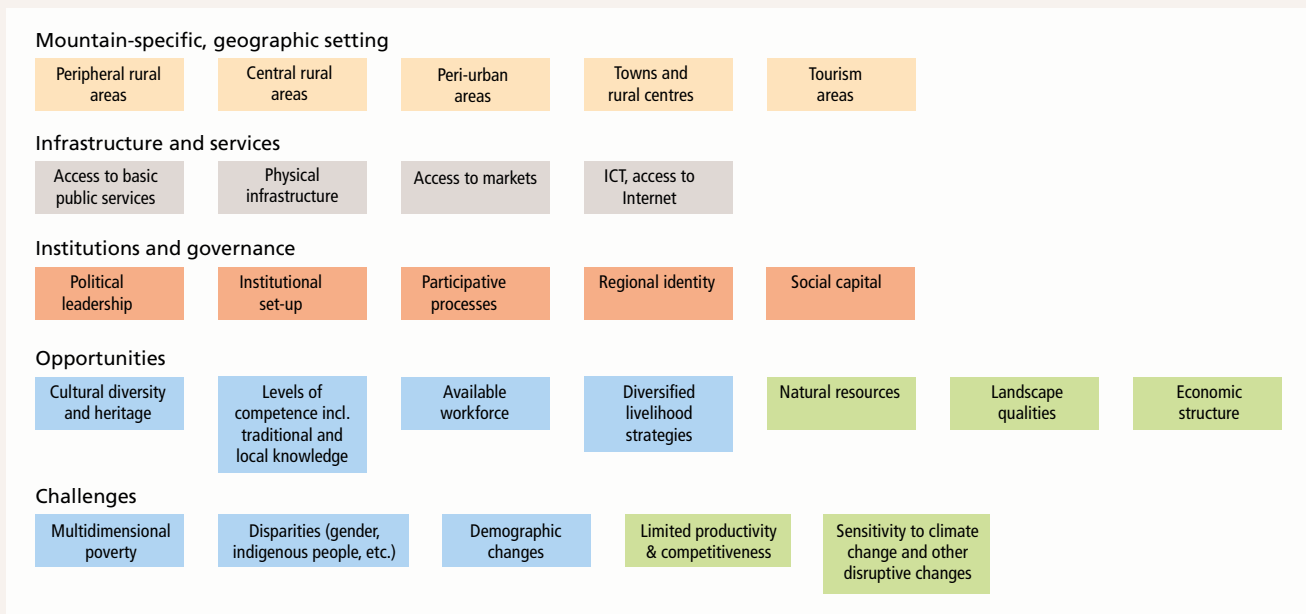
Mountain-specific, geographic setting

Peripheral rural areas

Central rural areas

Peri-urban areas

Towns and rural centres

Tourism areas

Infrastructure and services

Access to basic public services

Physical infrastructure

Access to markets

ICT, access to Internet

Institutions and governance

Political leadership

Institutional set-up

Participative processes

Regional identity

Social capital

Opportunities

Cultural diversity and heritage

Levels of competence incl. traditional and local knowledge

Available workforce

Diversified livelihood strategies

Natural resources

Landscape qualities

Economic structure

Challenges

Multidimensional poverty

Disparities (gender, indigenous people, etc.)

Demographic changes

Limited productivity & competitiveness

Sensitivity to climate change and other disruptive changes